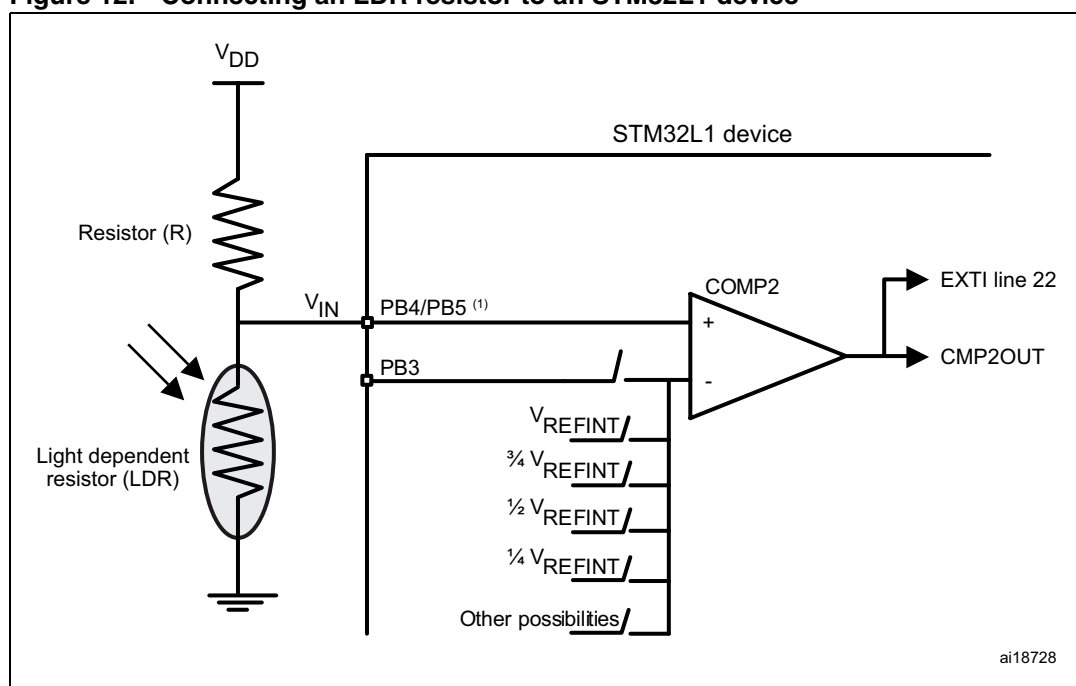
Figure 12. Connecting an LDR resistor to an STM32L1 device

$V_{DD}$

STM32L1 device

Resistor (R)

COMP2

EXTI line 22

$V_{IN}$

PB4/PB5 $^{(1)}$

+

PB3

-

CMP2OUT

$V_{REFINT}$

¾ $V_{REFINT}$

½ $V_{REFINT}$

¼ $V_{REFINT}$

Light dependent resistor (LDR)

Other possibilities

ai18728